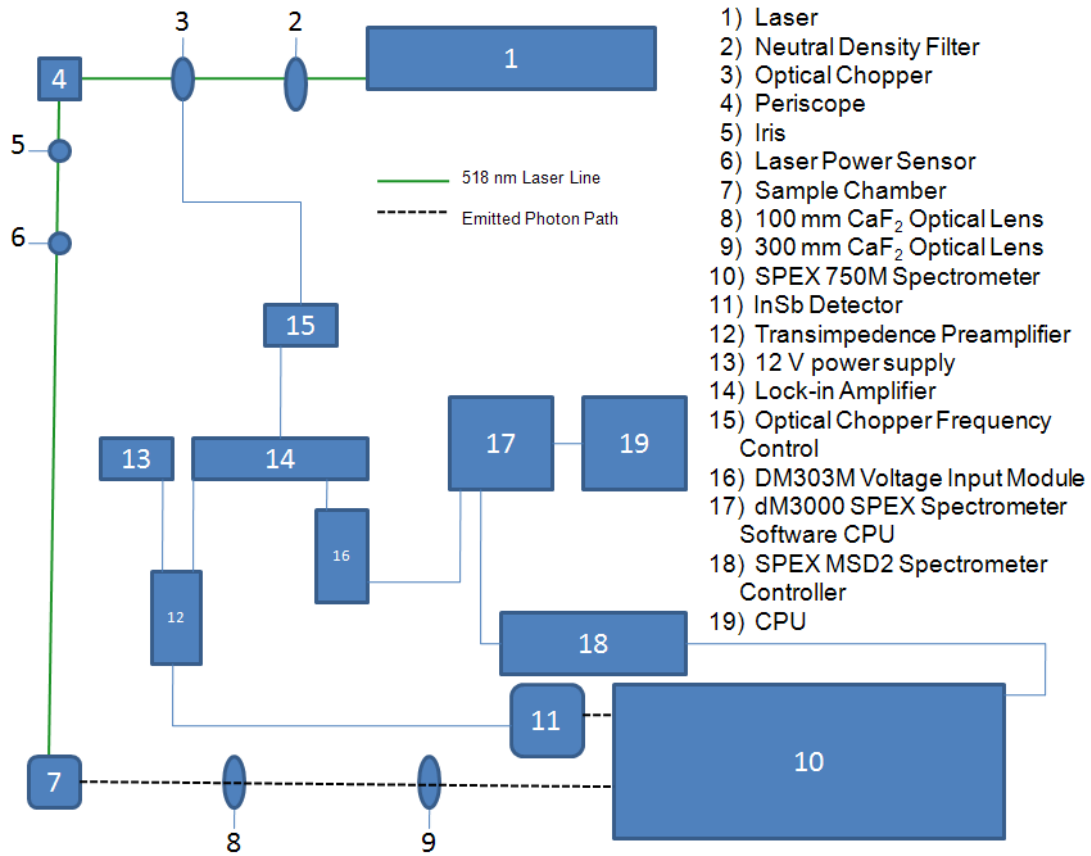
3
2
1
4
5
6
518 nm Laser Line
Emitted Photon Path
15
13
14
17
19
16
12
18
11
10
7
8
9

1) Laser
2) Neutral Density Filter
3) Optical Chopper
4) Periscope
5) Iris
6) Laser Power Sensor
7) Sample Chamber
8) 100 mm $CaF_2$ Optical Lens
9) 300 mm $CaF_2$ Optical Lens
10) SPEX 750M Spectrometer
11) InSb Detector
12) Transimpedence Preamplifier
13) 12 V power supply
14) Lock-in Amplifier
15) Optical Chopper Frequency Control
16) DM303M Voltage Input Module
17) dM3000 SPEX Spectrometer Software CPU
18) SPEX MSD2 Spectrometer Controller
19) CPU